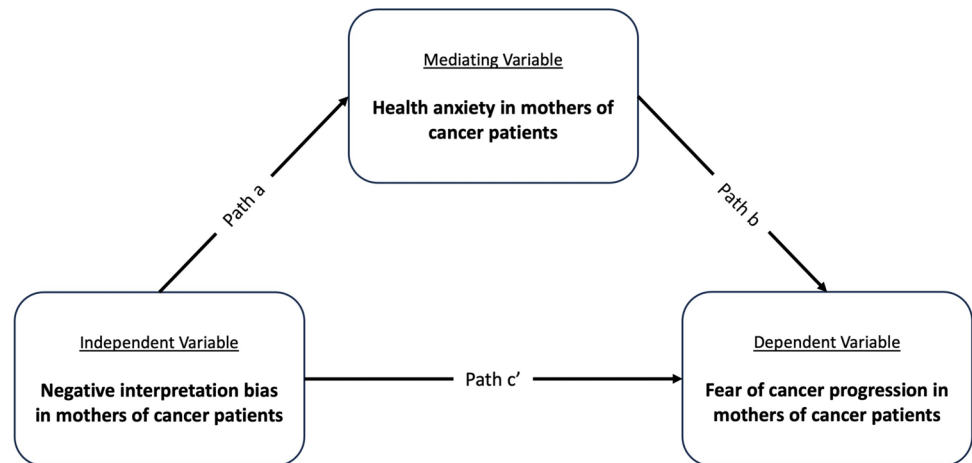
Mediating Variable

Health anxiety in mothers of cancer patients

Path a

Path b

Independent Variable

Negative interpretation bias in mothers of cancer patients

Path c’

Dependent Variable

Fear of cancer progression in mothers of cancer patients